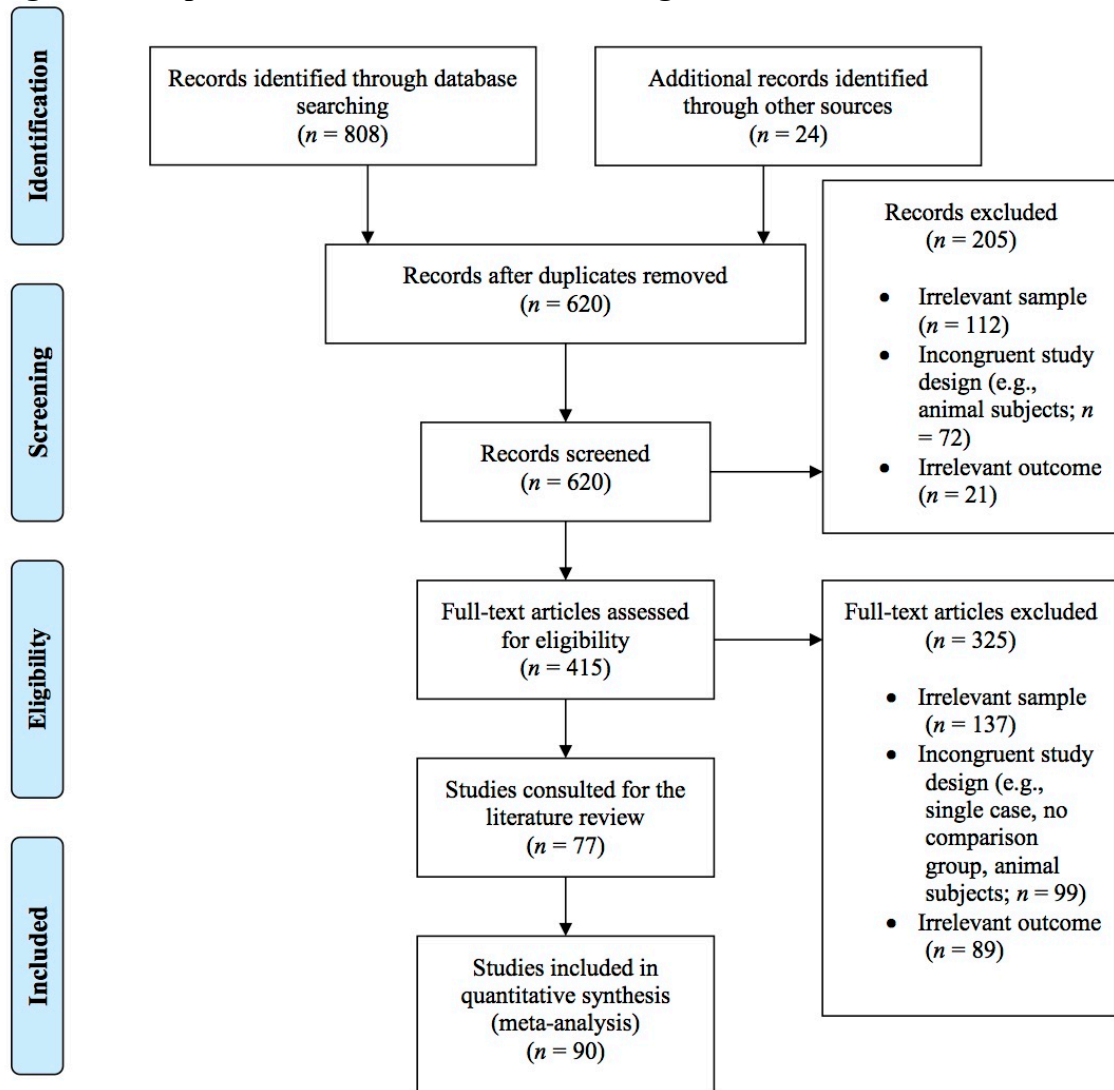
Identification

Records identified through database searching ($n$ = 808)

Additional records identified through other sources ($n$ = 24)

Records excluded ($n$ = 205)

- Irrelevant sample ($n$ = 112)
- Incongruent study design (e.g., animal subjects; $n$ = 72)
- Irrelevant outcome ($n$ = 21)

Screening

Records after duplicates removed ($n$ = 620)

Records screened ($n$ = 620)

Eligibility

Full-text articles assessed for eligibility ($n$ = 415)

Full-text articles excluded ($n$ = 325)

- Irrelevant sample ($n$ = 137)
- Incongruent study design (e.g., single case, no comparison group, animal subjects; $n$ = 99)
- Irrelevant outcome ($n$ = 89)

Studies consulted for the literature review ($n$ = 77)

Included

Studies included in quantitative synthesis (meta-analysis) ($n$ = 90)